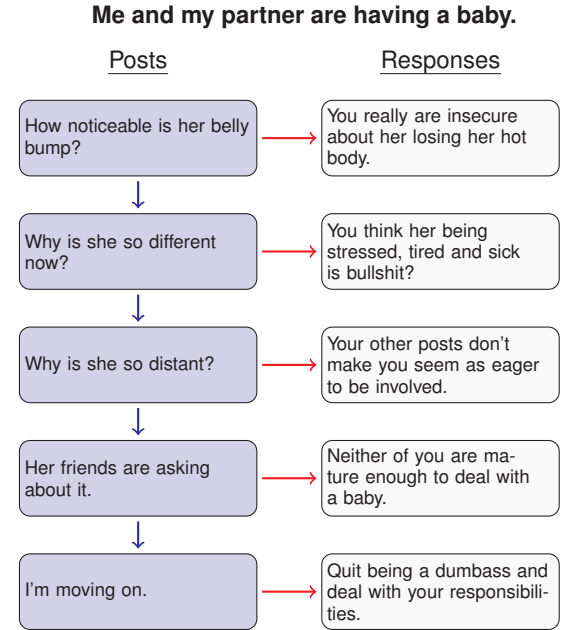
**Me and my partner are having a baby.**

Posts

Responses

How noticeable is her belly bump?

You really are insecure about her losing her hot body.

Why is she so different now?

You think her being stressed, tired and sick is bullshit?

Why is she so distant?

Your other posts don't make you seem as eager to be involved.

Her friends are asking about it.

Neither of you are mature enough to deal with a baby.

I'm moving on.

Quit being a dumbass and deal with your responsibilities.